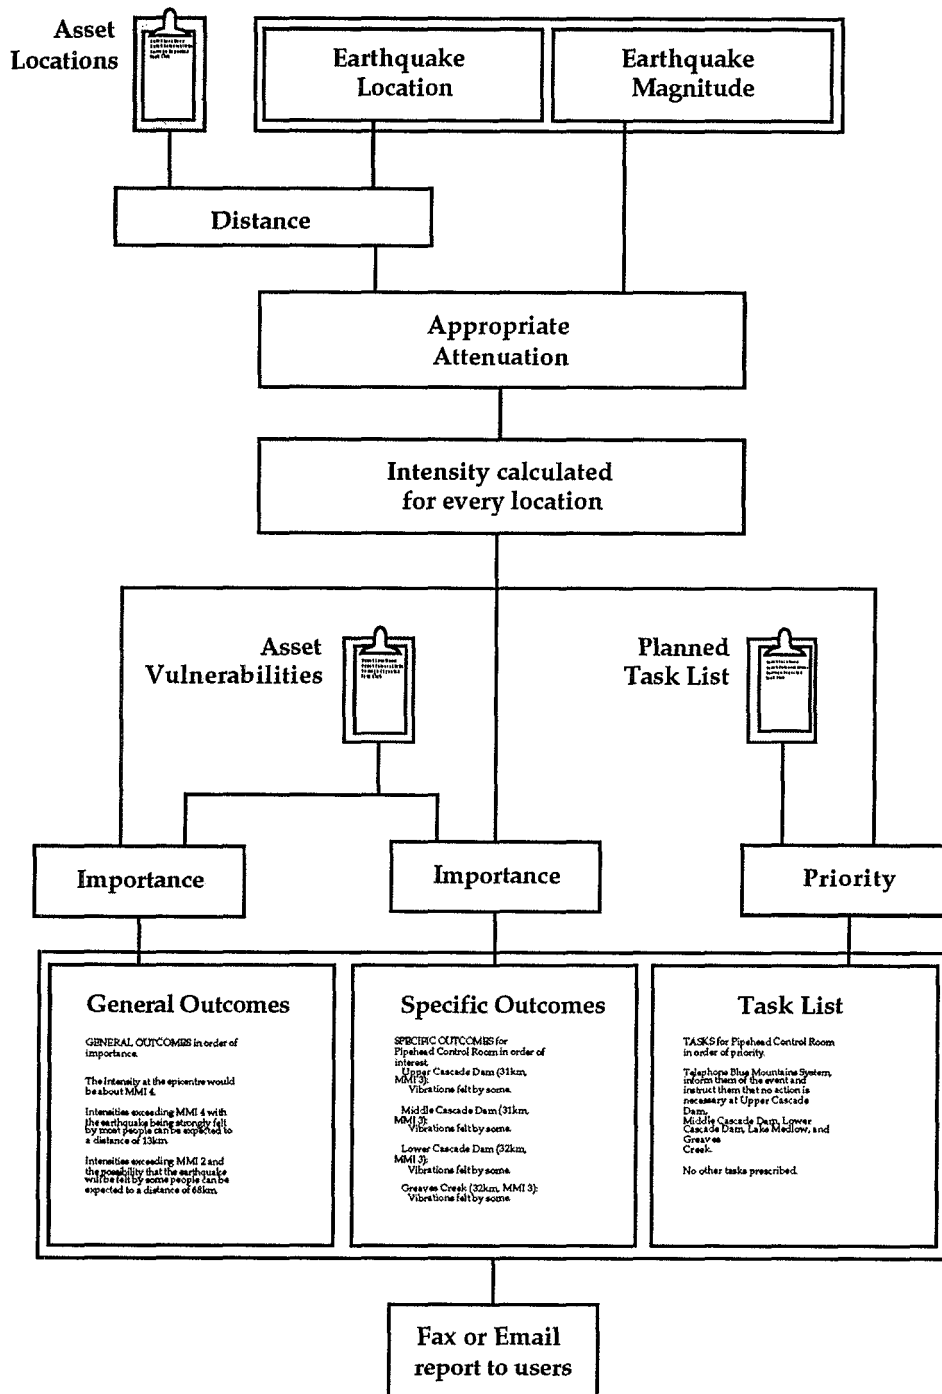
Asset Locations

Earthquake Location

Earthquake Magnitude

Distance

Appropriate Attenuation

Intensity calculated for every location

Asset Vulnerabilities

Planned Task List

Importance

Importance

Priority

General Outcomes

GENERAL OUTCOMES in order of importance.

The Intensity at the epicentre would be about MMI 4.

Intensities exceeding MMI 4 with the earthquake being strongly felt by most people can be expected to a distance of 13km.

Intensities exceeding MMI 2 and the possibility that the earthquake will be felt by some people can be expected to a distance of 68km.

Specific Outcomes

SPECIFIC OUTCOMES for Pipehead Control Room in order of interest.
Upper Cascade Dam (31km, MMI 3):
Vibrations felt by some.

Middle Cascade Dam (31km, MMI 3):
Vibrations felt by some.

Lower Cascade Dam (32km, MMI 3):
Vibrations felt by some.

Greaves Creek (32km, MMI 3):
Vibrations felt by some.

Task List

TASKS for Pipehead Control Room in order of priority.

Telephone Blue Mountains System, inform them of the event and instruct them that no action is necessary at Upper Cascade Dam, Middle Cascade Dam, Lower Cascade Dam, Lake Medlow, and Greaves Creek.

No other tasks prescribed.

Fax or Email report to users